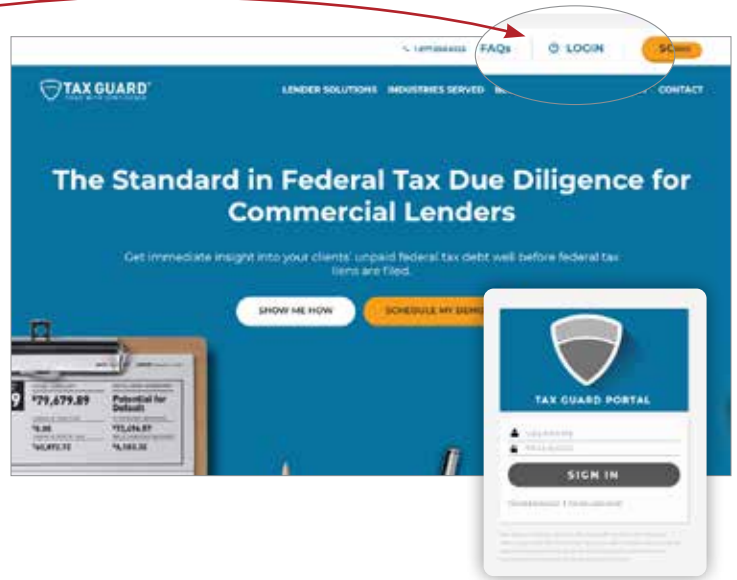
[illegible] FAQs LOGIN SC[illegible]

TAX GUARD

LENDER SOLUTIONS INDUSTRIES SERVED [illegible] CONTACT

The Standard in Federal Tax Due Diligence for Commercial Lenders

Get immediate insight into your clients' unpaid federal tax debt well before federal tax liens are filed.

SHOW ME HOW SCHEDULE MY DEM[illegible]

$79,679.89 Potential for Default

$0.00 $72,416.87

$61,893.72 $6,183.35

TAX GUARD PORTAL

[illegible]

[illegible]

SIGN IN

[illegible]